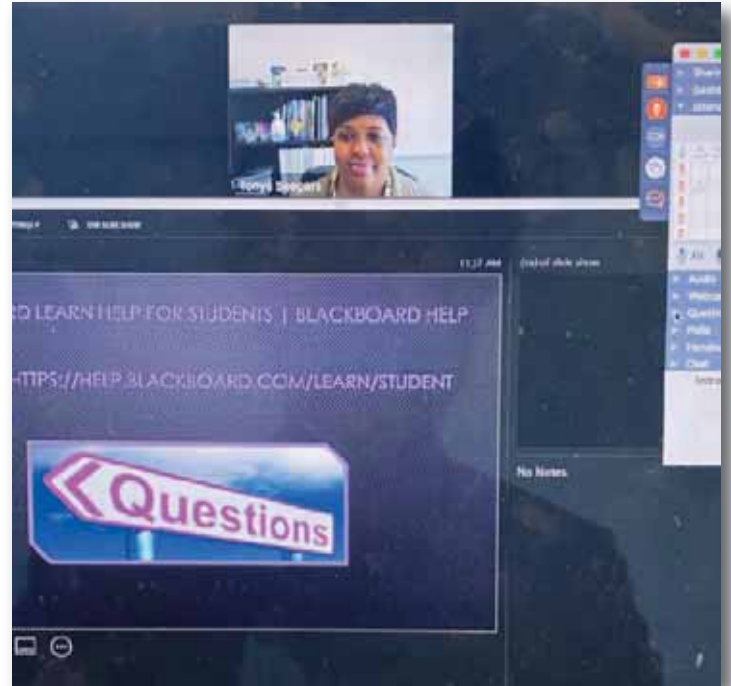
Tonya Seegars

RD LEARN HELP FOR STUDENTS | BLACKBOARD HELP

HTTPS://HELP.BLACKBOARD.COM/LEARN/STUDENT

Questions

11:27 AM

End of slide show

No Notes

Audio

Webcam

Questions

Polls

Handouts

Chat